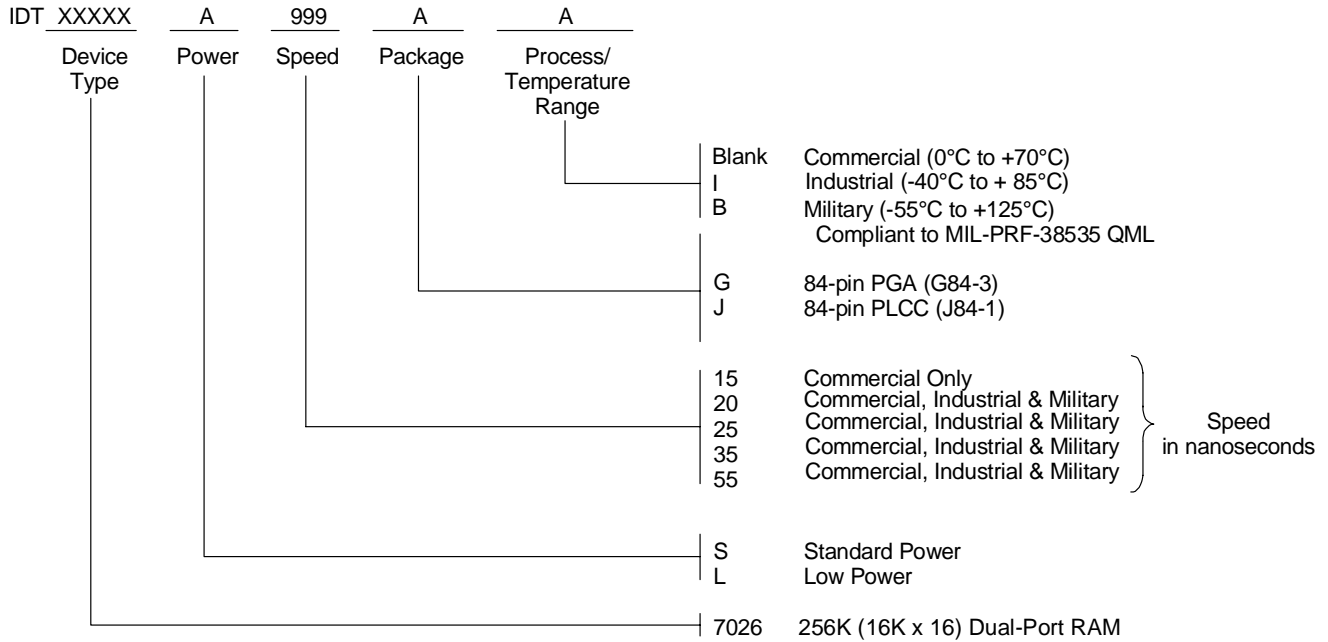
IDT XXXXX A 999 A A

Device Type

Power

Speed

Package

Process/ Temperature Range

Blank Commercial (0°C to +70°C)
I Industrial (-40°C to + 85°C)
B Military (-55°C to +125°C)
Compliant to MIL-PRF-38535 QML

G 84-pin PGA (G84-3)
J 84-pin PLCC (J84-1)

15 Commercial Only
20 Commercial, Industrial & Military
25 Commercial, Industrial & Military
35 Commercial, Industrial & Military
55 Commercial, Industrial & Military

Speed in nanoseconds

S Standard Power
L Low Power

7026 256K (16K x 16) Dual-Port RAM